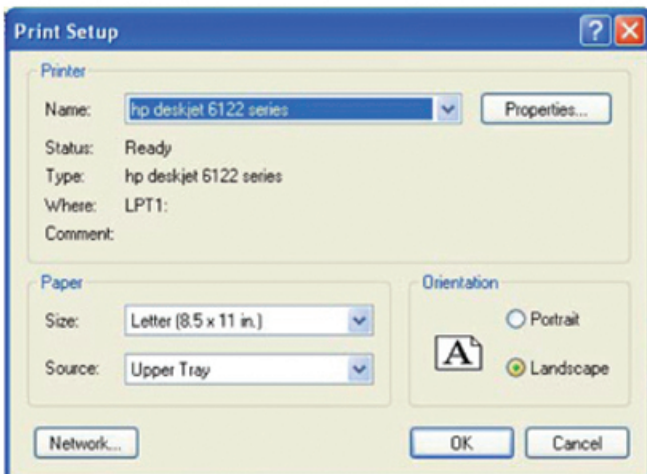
Print Setup

?

Printer

Name: hp deskjet 6122 series

Properties...

Status: Ready

Type: hp deskjet 6122 series

Where: LPT1:

Comment:

Paper

Size: Letter (8.5 x 11 in.)

Source: Upper Tray

Orientation

A

Portrait

Landscape

Network...

OK

Cancel